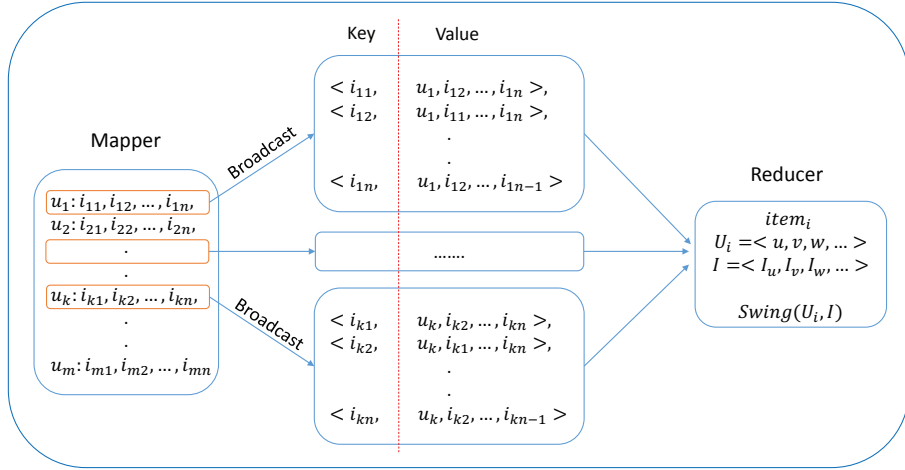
Key

Value

$< i_{11},$ $u_1, i_{12}, \dots, i_{1n} >,$
$< i_{12},$ $u_1, i_{11}, \dots, i_{1n} >,$
.
.
$< i_{1n},$ $u_1, i_{12}, \dots, i_{1n-1} >$

Mapper

Broadcast

$u_1: i_{11}, i_{12}, \dots, i_{1n},$
$u_2: i_{21}, i_{22}, \dots, i_{2n},$
.
.
$u_k: i_{k1}, i_{k2}, \dots, i_{kn},$
.
.
$u_m: i_{m1}, i_{m2}, \dots, i_{mn}$

.......

Broadcast

$< i_{k1},$ $u_k, i_{k2}, \dots, i_{kn} >,$
$< i_{k2},$ $u_k, i_{k1}, \dots, i_{kn} >,$
.
.
$< i_{kn},$ $u_k, i_{k2}, \dots, i_{kn-1} >$

Reducer

$item_i$
$U_i = < u, v, w, \dots >$
$I = < I_u, I_v, I_w, \dots >$

$Swing(U_i, I)$